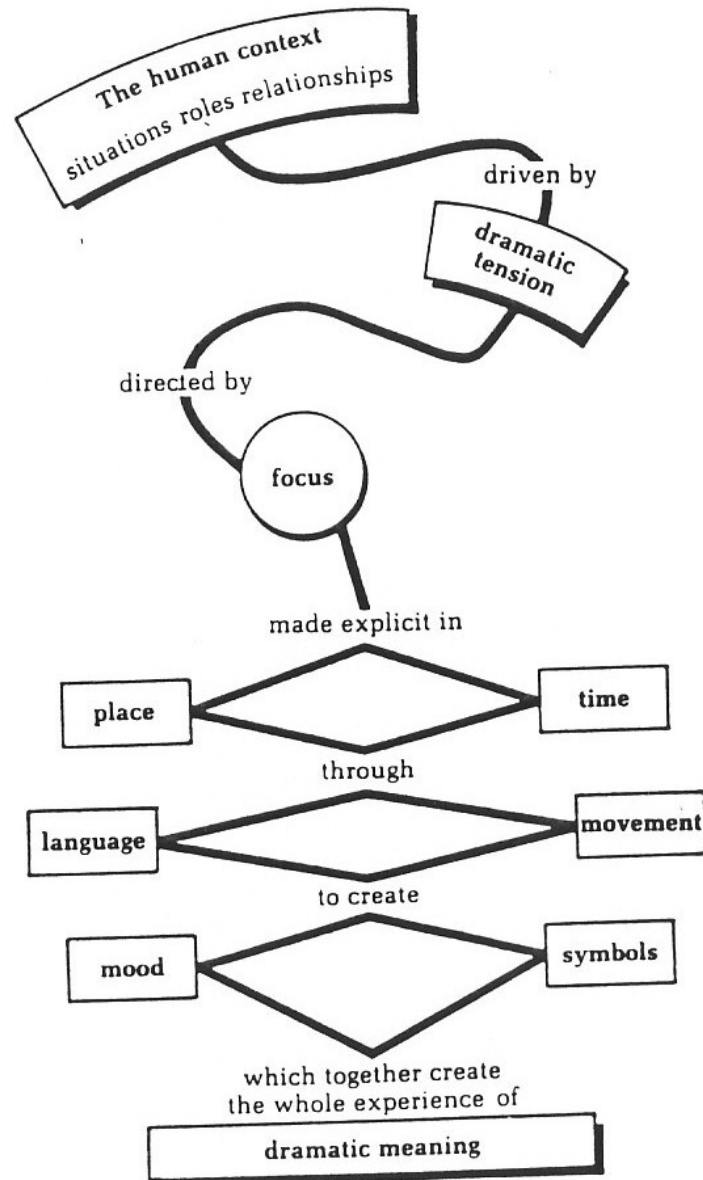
The human context
situations roles relationships

driven by

dramatic tension

directed by

focus

made explicit in

place

time

through

language

movement

to create

mood

symbols

which together create the whole experience of

dramatic meaning